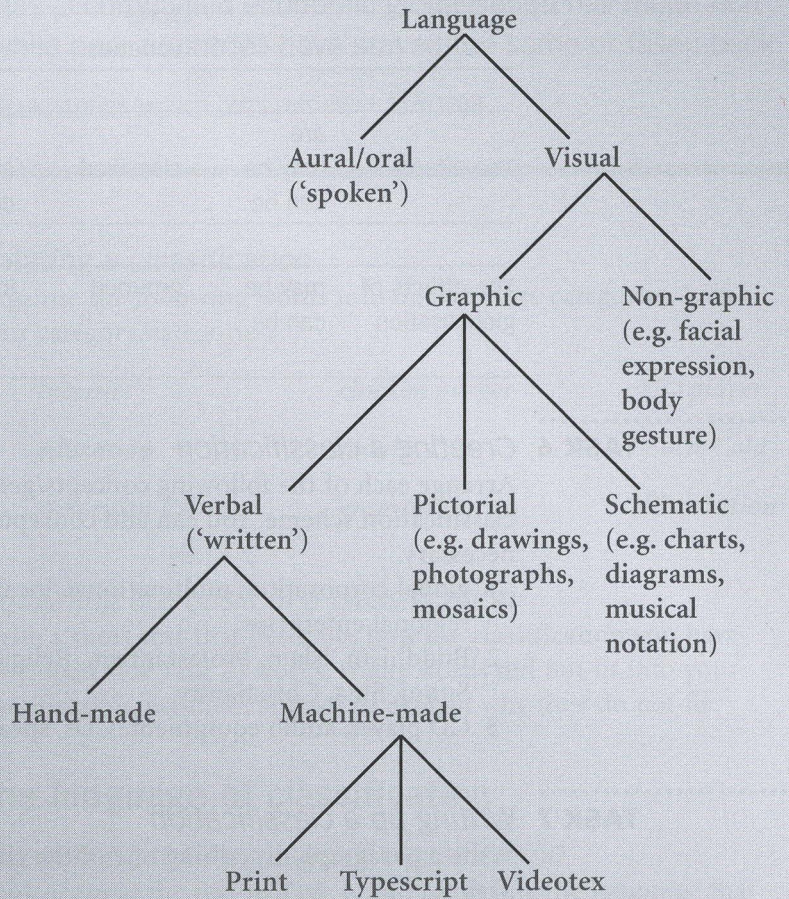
Language

Aural/oral ('spoken')

Visual

Graphic

Non-graphic (e.g. facial expression, body gesture)

Verbal ('written')

Pictorial (e.g. drawings, photographs, mosaics)

Schematic (e.g. charts, diagrams, musical notation)

Hand-made

Machine-made

Print

Typescript

Videotex